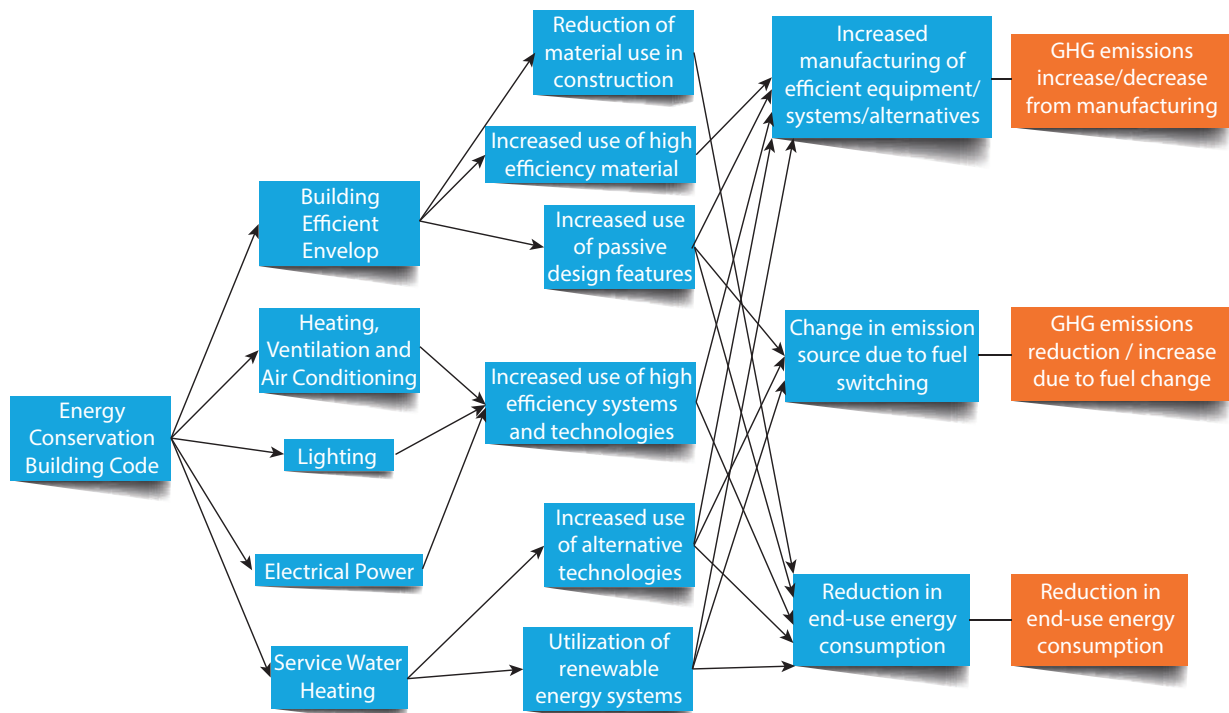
Energy Conservation Building Code

Building Efficient Envelop

Heating, Ventilation and Air Conditioning

Lighting

Electrical Power

Service Water Heating

Reduction of material use in construction

Increased use of high efficiency material

Increased use of passive design features

Increased use of high efficiency systems and technologies

Increased use of alternative technologies

Utilization of renewable energy systems

Increased manufacturing of efficient equipment/ systems/alternatives

Change in emission source due to fuel switching

Reduction in end-use energy consumption

GHG emissions increase/decrease from manufacturing

GHG emissions reduction / increase due to fuel change

Reduction in end-use energy consumption